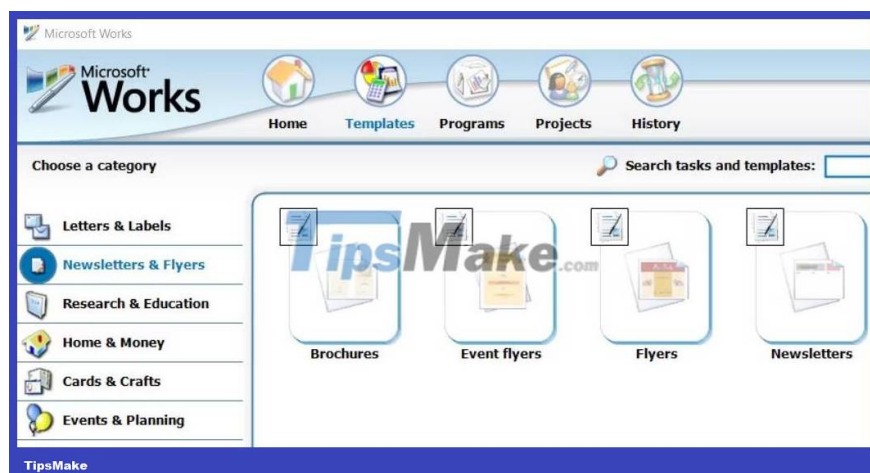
Microsoft Works

Microsoft Works

Home Templates Programs Projects History

Choose a category

Search tasks and templates:

Letters & Labels
Newsletters & Flyers
Research & Education
Home & Money
Cards & Crafts
Events & Planning

TipsMake.com

Brochures
Event flyers
Flyers
Newsletters

TipsMake